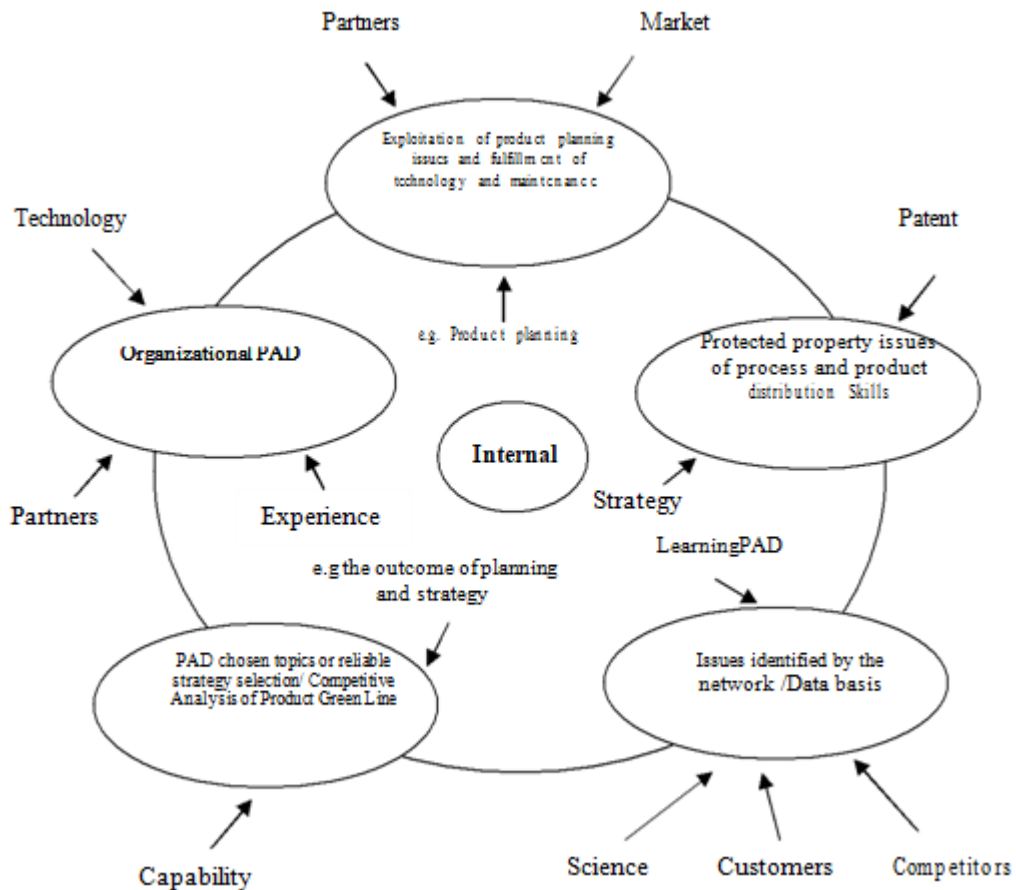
Partners

Market

Exploitation of product planning issucs and fulfillment of tcchnology and maintenance

Technology

Patent

e.g. Product planning

Organizational PAD

Protected property issues of process and product distribution Skills

Internal

Partners

Experience

Strategy

LearningPAD

e.g the outcome of planning and strategy

PAD chosen topics or reliable strategy selection/ Competitive Analysis of Product Green Line

Issues identified by the network /Data basis

Capability

Science

Customers

Competitors